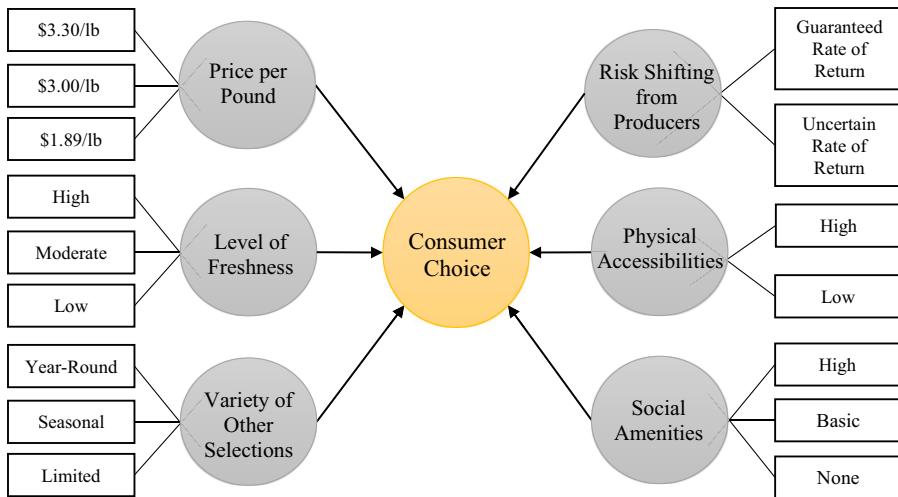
$3.30/lb

$3.00/lb

$1.89/lb

Price per Pound

High

Moderate

Low

Level of Freshness

Year-Round

Seasonal

Limited

Variety of Other Selections

Consumer Choice

Risk Shifting from Producers

Guaranteed Rate of Return

Uncertain Rate of Return

Physical Accessibilities

High

Low

Social Amenities

High

Basic

None